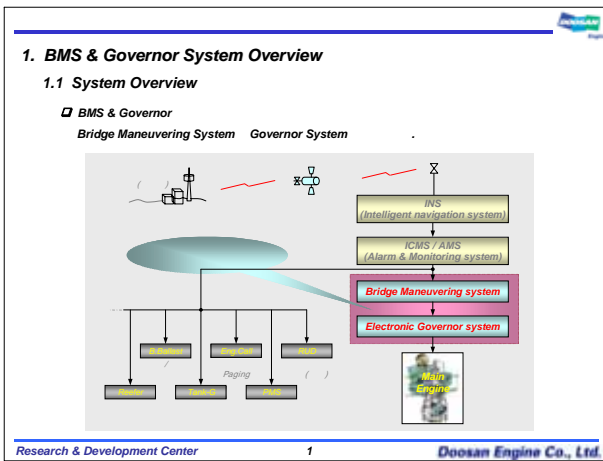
DOOSAN

1. BMS & Governor System Overview

1.1 System Overview

BMS & Governor

Bridge Maneuvering System Governor System .

( )

INS
(Intelligent navigation system)

ICMS / AMS
(Alarm & Monitoring system)

Bridge Maneuvering system

Electronic Governor system

Main Engine

D.Ballast

Eng.Call

RUD

Paging

( )

Reefer

Tank-G

PMS

Research & Development Center

1

Doosan Engine Co., Ltd.